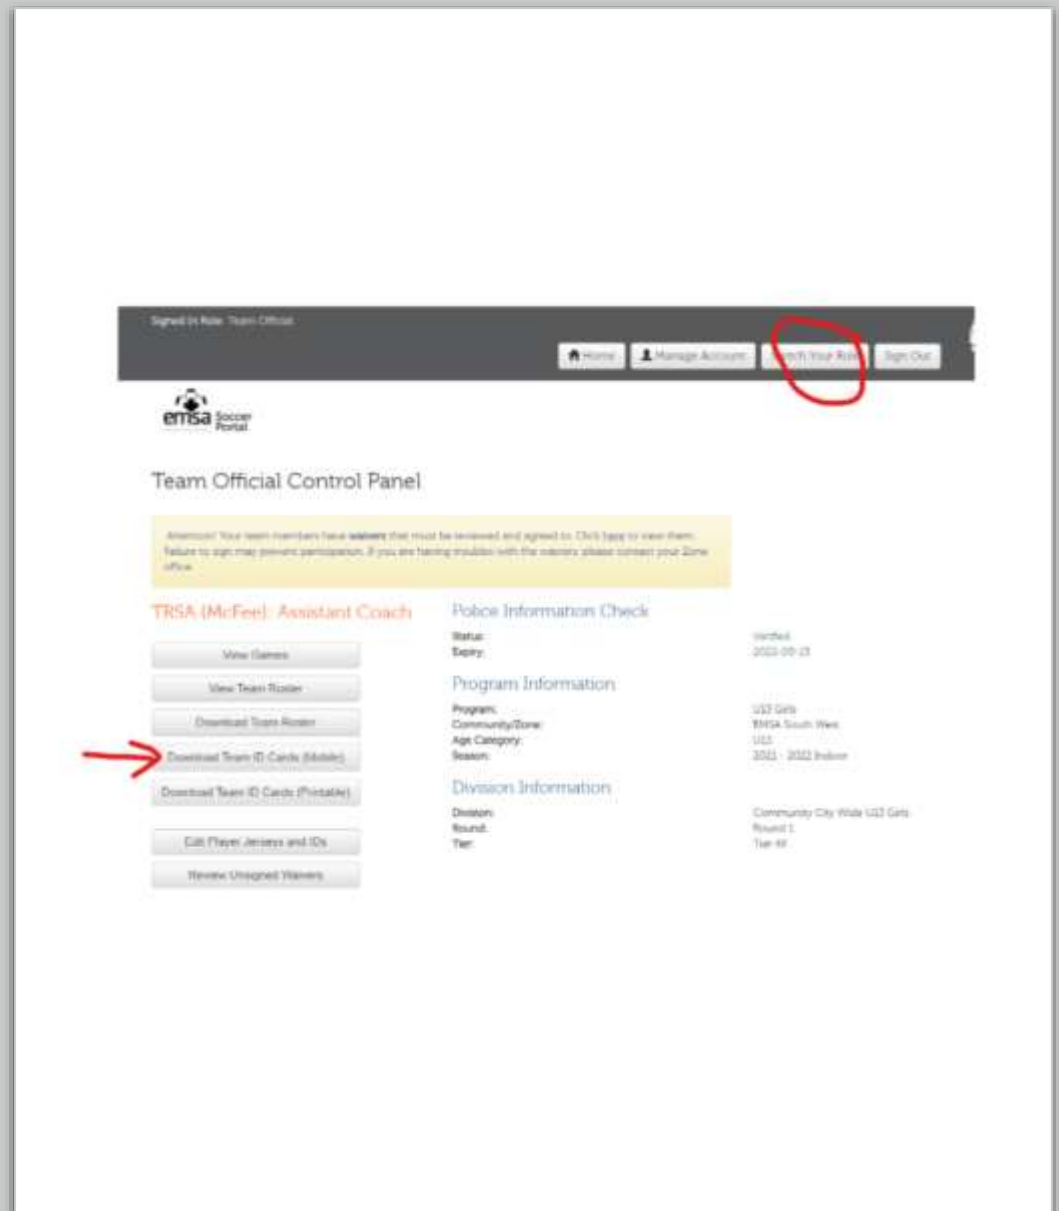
Signed In Role: Team Official

Home Manage Account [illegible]tch Your Role Sign Out

emsa Soccer Portal

Team Official Control Panel

Attention! Your team members have waivers that must be reviewed and agreed to. Click here to view them. Failure to sign may prevent participation. If you are having troubles with the waivers please contact your Zone office.

TRSA (McFee): Assistant Coach

View Games

View Team Roster

Download Team Roster

Download Team ID Cards (Mobile)

Download Team ID Cards (Printable)

Edit Player Jerseys and IDs

Review Unsigned Waivers

Police Information Check

| | |
|---|---|
| Status: | Verified |
| Expiry: | 2022-09-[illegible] |

Program Information

| | |
|---|---|
| Program: | U13 Girls |
| Community/Zone: | EMSA South West |
| Age Category: | U13 |
| Season: | 2021 - 2022 Indoor |

Division Information

| | |
|---|---|
| Division: | Community City Wide U13 Girls |
| Round: | Round 1 |
| Tier: | Tier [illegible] |